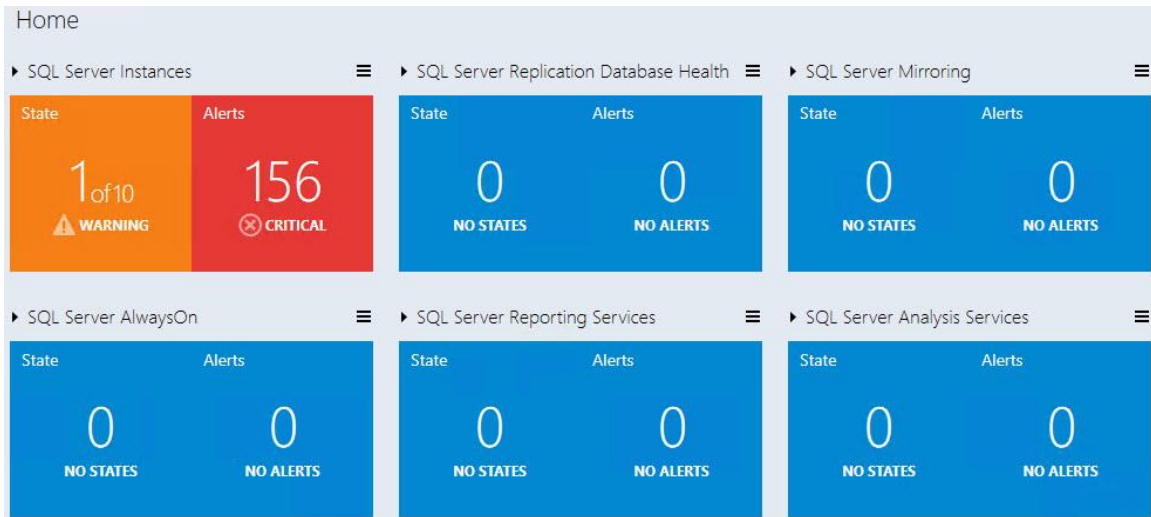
Home

SQL Server Instances

State
1 of 10
WARNING

Alerts
156
CRITICAL

SQL Server Replication Database Health

State
0
NO STATES

Alerts
0
NO ALERTS

SQL Server Mirroring

State
0
NO STATES

Alerts
0
NO ALERTS

SQL Server AlwaysOn

State
0
NO STATES

Alerts
0
NO ALERTS

SQL Server Reporting Services

State
0
NO STATES

Alerts
0
NO ALERTS

SQL Server Analysis Services

State
0
NO STATES

Alerts
0
NO ALERTS